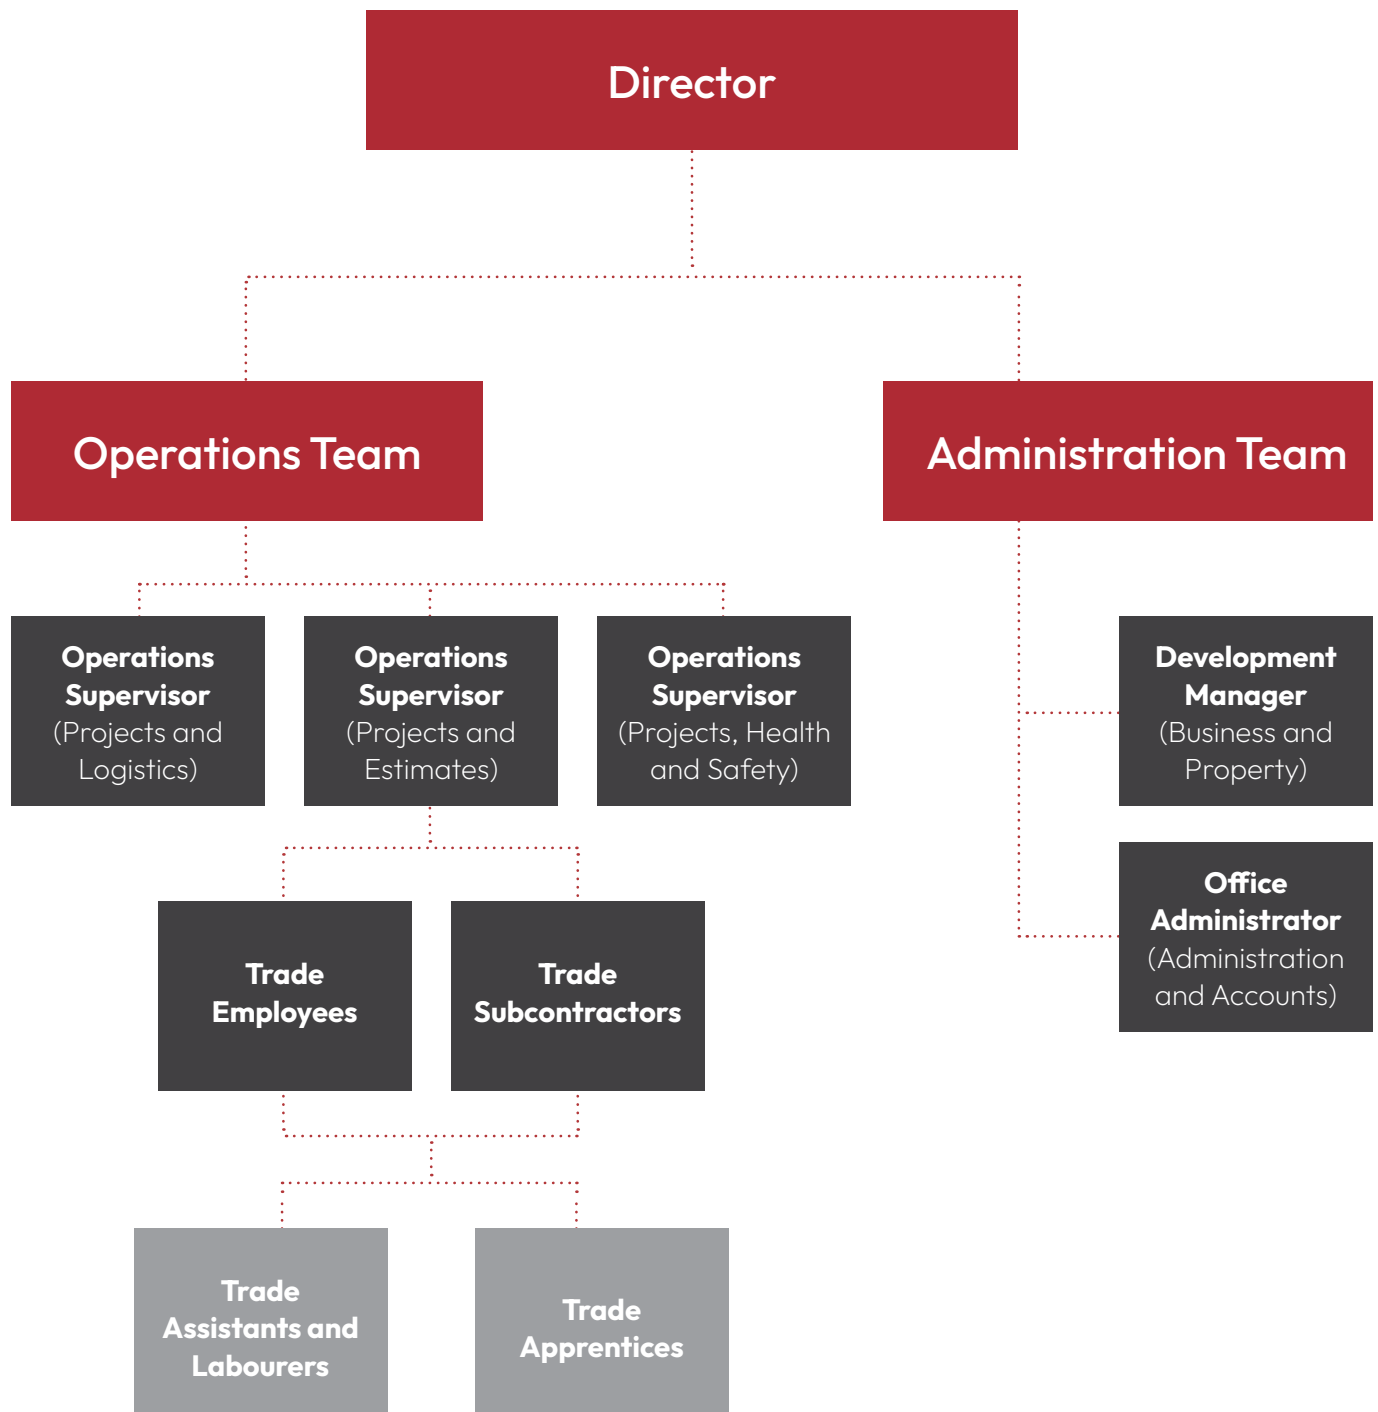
Director

Operations Team

Administration Team

Operations Supervisor (Projects and Logistics)

Operations Supervisor (Projects and Estimates)

Operations Supervisor (Projects, Health and Safety)

Development Manager (Business and Property)

Office Administrator (Administration and Accounts)

Trade Employees

Trade Subcontractors

Trade Assistants and Labourers

Trade Apprentices